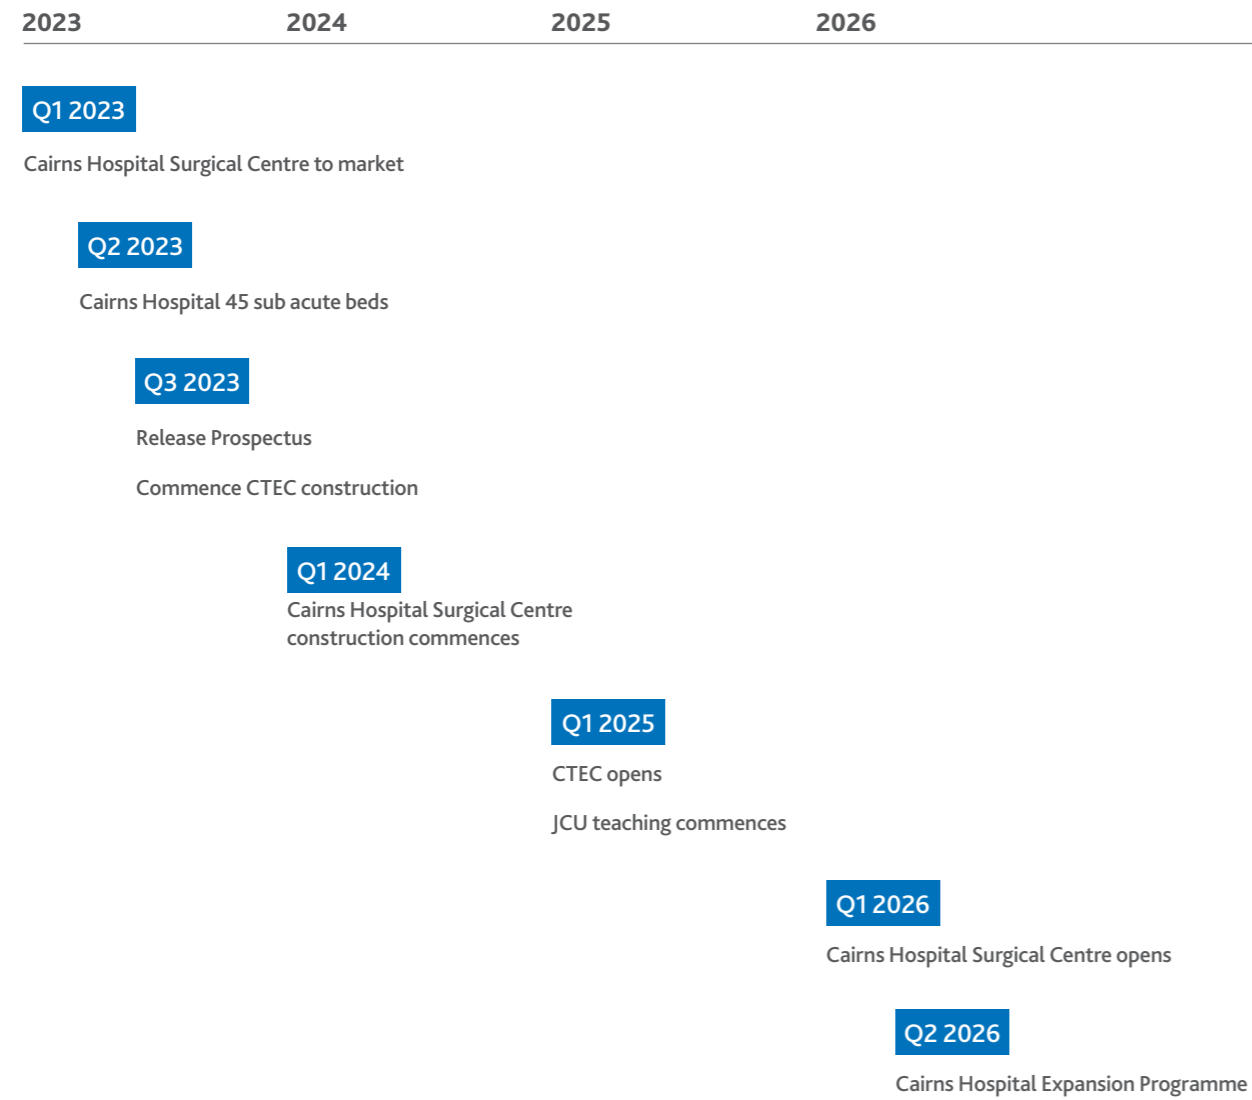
2023 2024 2025 2026

Q1 2023

Cairns Hospital Surgical Centre to market

Q2 2023

Cairns Hospital 45 sub acute beds

Q3 2023

Release Prospectus

Commence CTEC construction

Q1 2024

Cairns Hospital Surgical Centre construction commences

Q1 2025

CTEC opens

JCU teaching commences

Q1 2026

Cairns Hospital Surgical Centre opens

Q2 2026

Cairns Hospital Expansion Programme